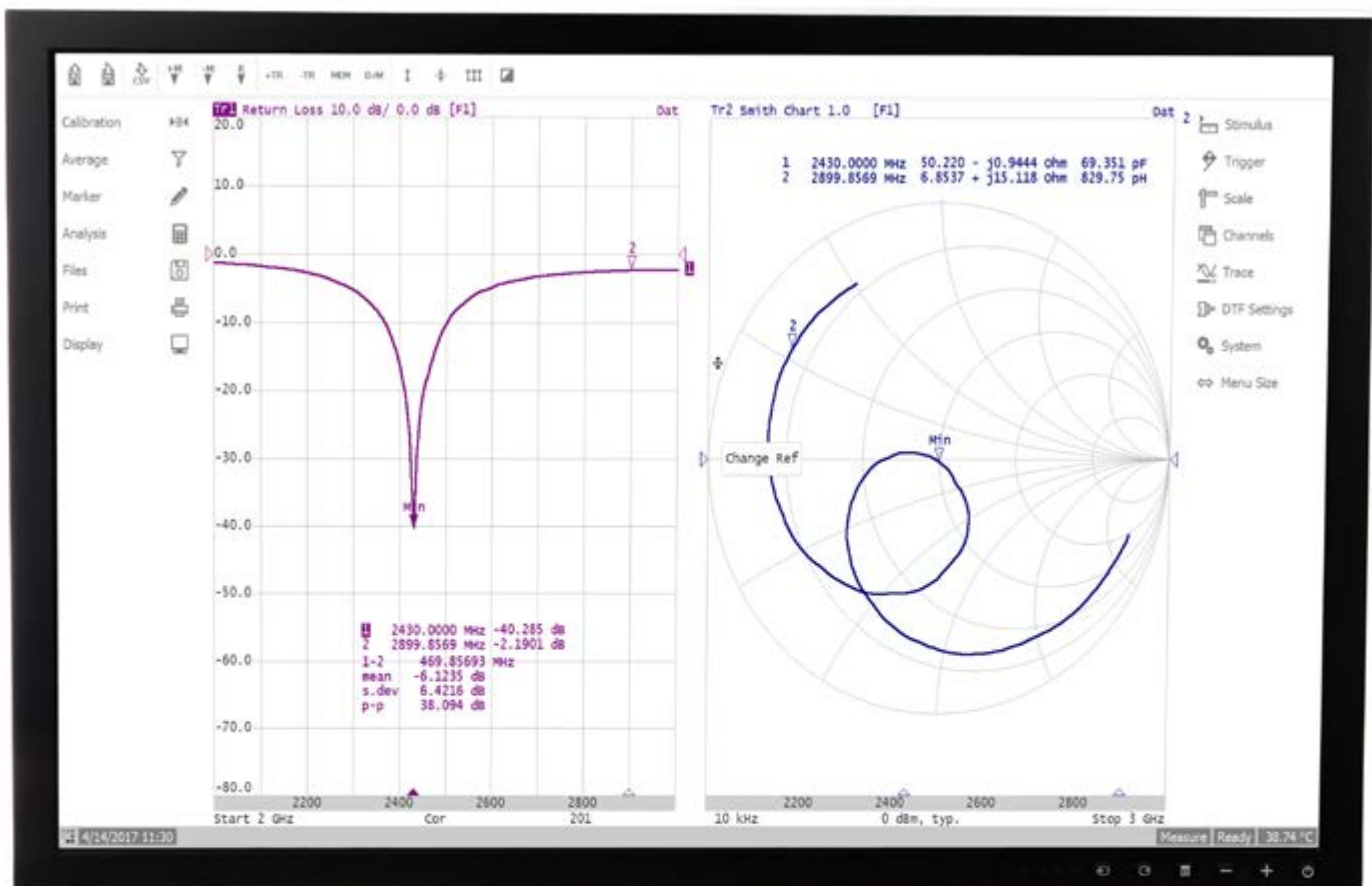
+TR -TR MEM D/M

Calibration
Average
Marker
Analysis
Files
Print
Display

Tr1 Return Loss 10.0 dB/ 0.0 dB [F1] Dat

20.0
10.0
0.0
-10.0
-20.0
-30.0
-40.0
-50.0
-60.0
-70.0
-80.0

2
Min

1 2430.0000 MHz -40.285 dB
2 2899.8569 MHz -2.1901 dB
1-2 469.85693 MHz
mean -6.1235 dB
s.dev 6.4216 dB
p-p 38.094 dB

2200 2400 2600 2800
Start 2 GHz Cor 201

Tr2 Smith Chart 1.0 [F1] Dat 2

1 2430.0000 MHz 50.220 - j0.9444 Ohm 69.351 pF
2 2899.8569 MHz 6.8537 + j15.118 Ohm 829.75 pH

2
Min
Change Ref

2200 2400 2600 2800
10 kHz 0 dBm, typ. Stop 3 GHz

Stimulus
Trigger
Scale
Channels
Trace
DTF Settings
System
Menu Size

4/14/2017 11:30
Measure Ready 38.74 °C